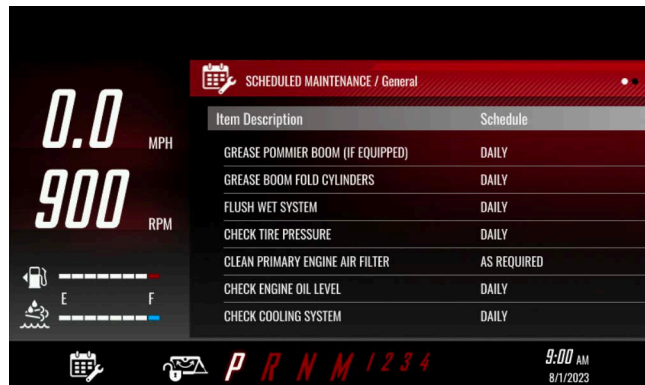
0.0 MPH

900 RPM

E F

SCHEDULED MAINTENANCE / General

| Item Description | Schedule |
|---|---|
| GREASE POMMIER BOOM (IF EQUIPPED) | DAILY |
| GREASE BOOM FOLD CYLINDERS | DAILY |
| FLUSH WET SYSTEM | DAILY |
| CHECK TIRE PRESSURE | DAILY |
| CLEAN PRIMARY ENGINE AIR FILTER | AS REQUIRED |
| CHECK ENGINE OIL LEVEL | DAILY |
| CHECK COOLING SYSTEM | DAILY |

P R N M 1 2 3 4

9:00 AM
8/1/2023